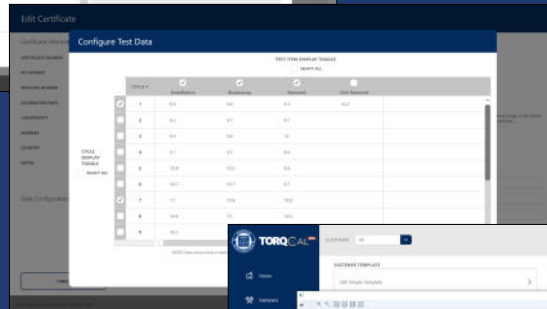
Edit Certificate

Configure Test Data

TEST ITEM DISPLAY TOGGLE

SELECT ALL

CYCLE DISPLAY TOGGLE

SELECT ALL

| CYCLE # | Installation | Breakaway | Removal | 10% Removal |
|---|---|---|---|---|
| 1 | 9.6 | 9.6 | 9.3 | 10.2 |
| 2 | 8.2 | 8.7 | 8.7 | |
| 3 | 8.3 | 9.8 | 10 | |
| 4 | 9.7 | 8.3 | 9.8 | |
| 5 | 10.8 | 13.3 | 9.8 | |
| 6 | 10.7 | 10.1 | 8.7 | |
| 7 | 11 | 10.6 | 10.6 | |
| 8 | 10.8 | 11 | 10.5 | |
| 9 | 10.3 | | | |

Edit Configuration

TORQCAL

Home

Fasteners

FASTENER TEMPLATE